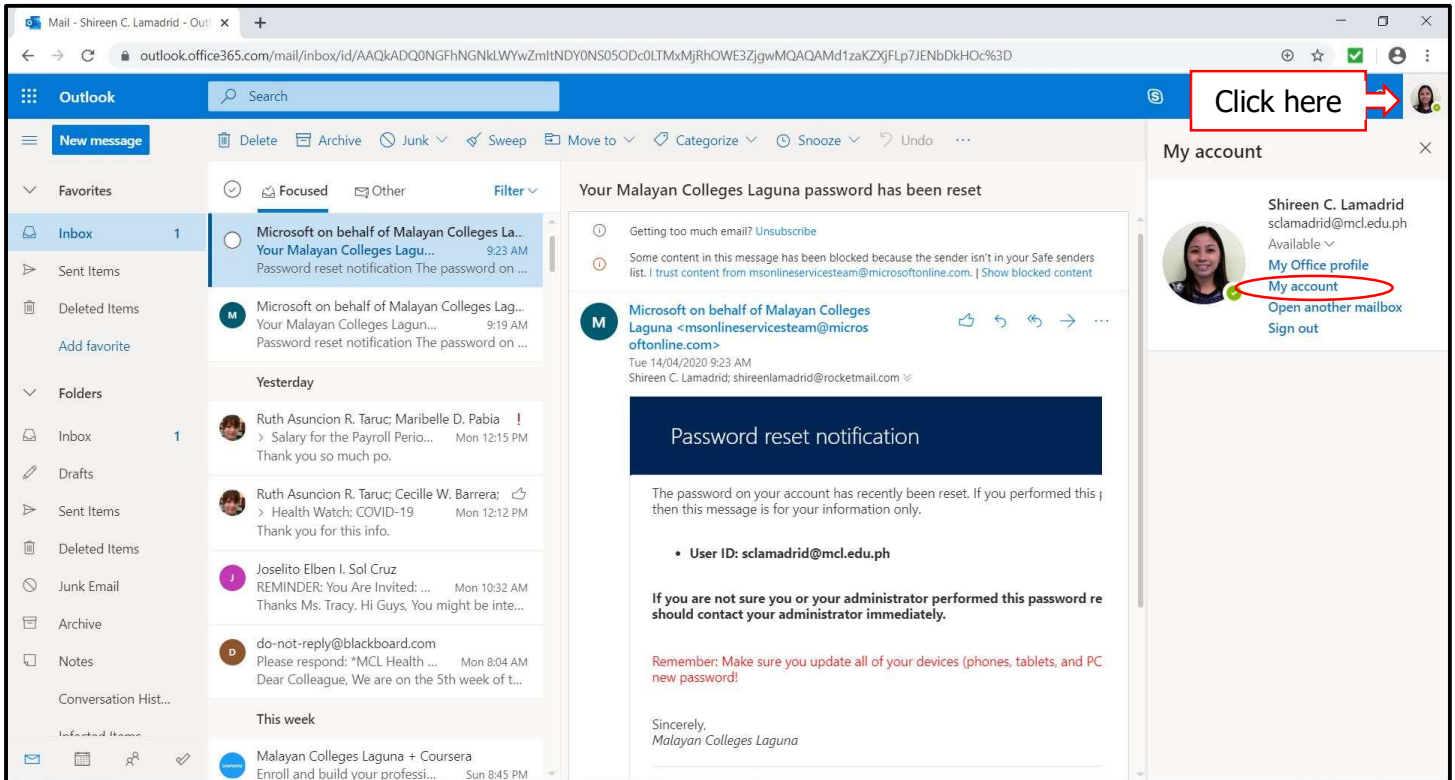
Mail - Shireen C. Lamadrid - Outl ×
+
outlook.office365.com/mail/inbox/id/AAQkADQ0NGFhNGNkLWYwZmItNDY0NS05ODc0LTMxMjRhOWE3ZjgwMQAQAMd1zaKZXjFLp7JENbDkHOc%3D

Outlook
Search
Click here

New message
Delete Archive Junk Sweep Move to Categorize Snooze Undo ···

Favorites
Inbox 1
Sent Items
Deleted Items
Add favorite
Folders
Inbox 1
Drafts
Sent Items
Deleted Items
Junk Email
Archive
Notes
Conversation Hist...
Infected Items

Focused
Other
Filter

Microsoft on behalf of Malayan Colleges La...
Your Malayan Colleges Lagu... 9:23 AM
Password reset notification The password on ...

Microsoft on behalf of Malayan Colleges Lag...
Your Malayan Colleges Lagun... 9:19 AM
Password reset notification The password on ...

Yesterday

Ruth Asuncion R. Taruc; Maribelle D. Pabia !
> Salary for the Payroll Perio... Mon 12:15 PM
Thank you so much po.

Ruth Asuncion R. Taruc; Cecille W. Barrera;
> Health Watch: COVID-19 Mon 12:12 PM
Thank you for this info.

Joselito Elben I. Sol Cruz
REMINDER: You Are Invited: ... Mon 10:32 AM
Thanks Ms. Tracy. Hi Guys, You might be inte...

do-not-reply@blackboard.com
Please respond: *MCL Health ... Mon 8:04 AM
Dear Colleague, We are on the 5th week of t...

This week

Malayan Colleges Laguna + Coursera
Enroll and build your professi... Sun 8:45 PM

Your Malayan Colleges Laguna password has been reset

Getting too much email? Unsubscribe
Some content in this message has been blocked because the sender isn't in your Safe senders list. I trust content from msonlineservicesteam@microsoftonline.com. | Show blocked content

Microsoft on behalf of Malayan Colleges Laguna <msonlineservicesteam@microsoftonline.com>
Tue 14/04/2020 9:23 AM
Shireen C. Lamadrid; shireenlamadrid@rocketmail.com

Password reset notification

The password on your account has recently been reset. If you performed this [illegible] then this message is for your information only.

• User ID: sclamadrid@mcl.edu.ph

If you are not sure you or your administrator performed this password re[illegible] should contact your administrator immediately.

Remember: Make sure you update all of your devices (phones, tablets, and PC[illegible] new password!

Sincerely,
Malayan Colleges Laguna

My account
Shireen C. Lamadrid
sclamadrid@mcl.edu.ph
Available
My Office profile
My account
Open another mailbox
Sign out